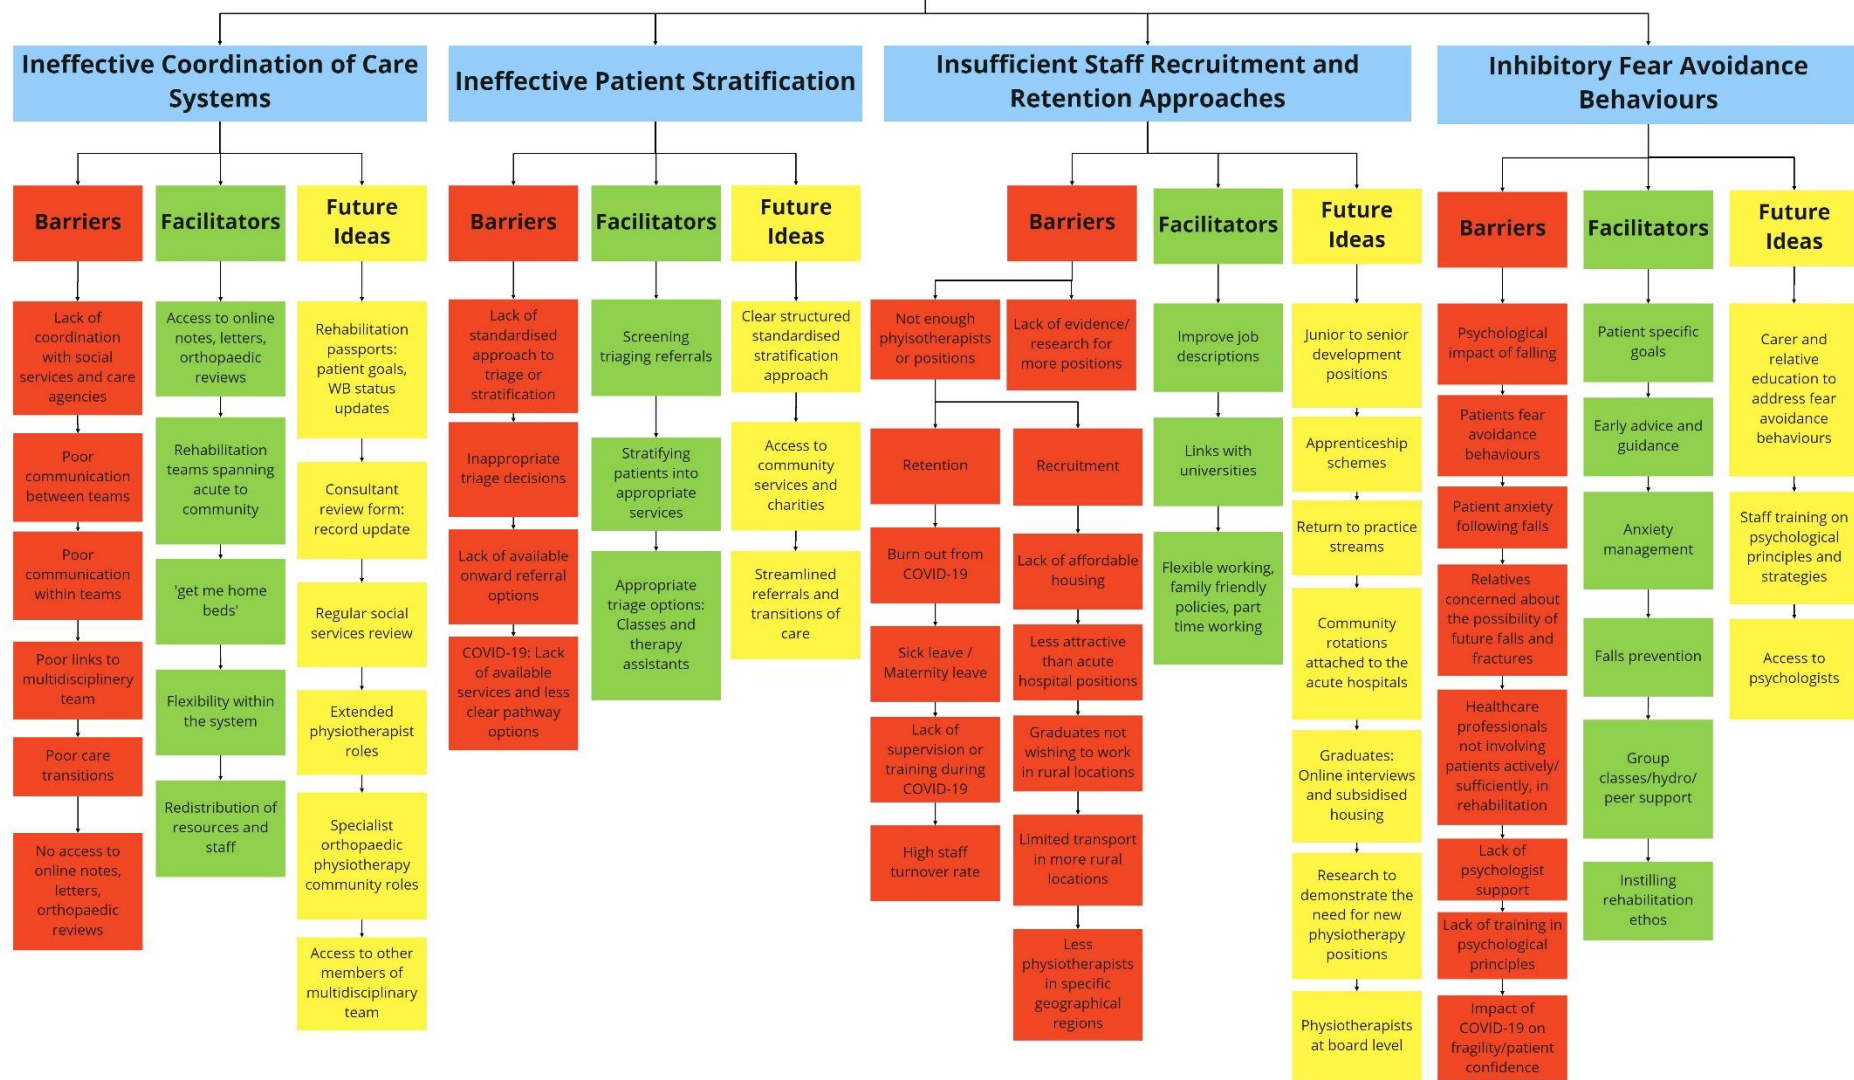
Ineffective Coordination of Care Systems

Barriers

Lack of coordination with social services and care agencies

Poor communication between teams

Poor communication within teams

Poor links to multidisciplinery team

Poor care transitions

No access to online notes, letters, orthopaedic reviews

Facilitators

Access to online notes, letters, orthopaedic reviews

Rehabilitation teams spanning acute to community

'get me home beds'

Flexibility within the system

Redistribution of resources and staff

Future Ideas

Rehabilitation passports: patient goals, WB status updates

Consultant review form: record update

Regular social services review

Extended physiotherapist roles

Specialist orthopaedic physiotherapy community roles

Access to other members of multidisciplinary team

Ineffective Patient Stratification

Barriers

Lack of standardised approach to triage or stratification

Inappropriate triage decisions

Lack of available onward referral options

COVID-19: Lack of available services and less clear pathway options

Facilitators

Screening triaging referrals

Stratifying patients into appropriate services

Appropriate triage options: Classes and therapy assistants

Future Ideas

Clear structured standardised stratification approach

Access to community services and charities

Streamlined referrals and transitions of care

Insufficient Staff Recruitment and Retention Approaches

Barriers

Not enough phiysotherapists or positions

Lack of evidence/ research for more positions

Retention

Burn out from COVID-19

Sick leave / Maternity leave

Lack of supervision or training during COVID-19

High staff turnover rate

Recruitment

Lack of affordable housing

Less attractive than acute hospital positions

Graduates not wishing to work in rural locations

Limited transport in more rural locations

Less physiotherapists in specific geographical regions

Facilitators

Improve job descriptions

Links with universities

Flexible working, family friendly policies, part time working

Future Ideas

Junior to senior development positions

Apprenticeship schemes

Return to practice streams

Community rotations attached to the acute hospitals

Graduates: Online interviews and subsidised housing

Research to demonstrate the need for new physiotherapy positions

Physiotherapists at board level

Inhibitory Fear Avoidance Behaviours

Barriers

Psychological impact of falling

Patients fear avoidance behaviours

Patient anxiety following falls

Relatives concerned about the possibility of future falls and fractures

Healthcare professionals not involving patients actively/ sufficiently, in rehabilitation

Lack of psychologist support

Lack of training in psychological principles

Impact of COVID-19 on fragility/patient confidence

Facilitators

Patient specific goals

Early advice and guidance

Anxiety management

Falls prevention

Group classes/hydro/ peer support

Instilling rehabilitation ethos

Future Ideas

Carer and relative education to address fear avoidance behaviours

Staff training on psychological principles and strategies

Access to psychologists